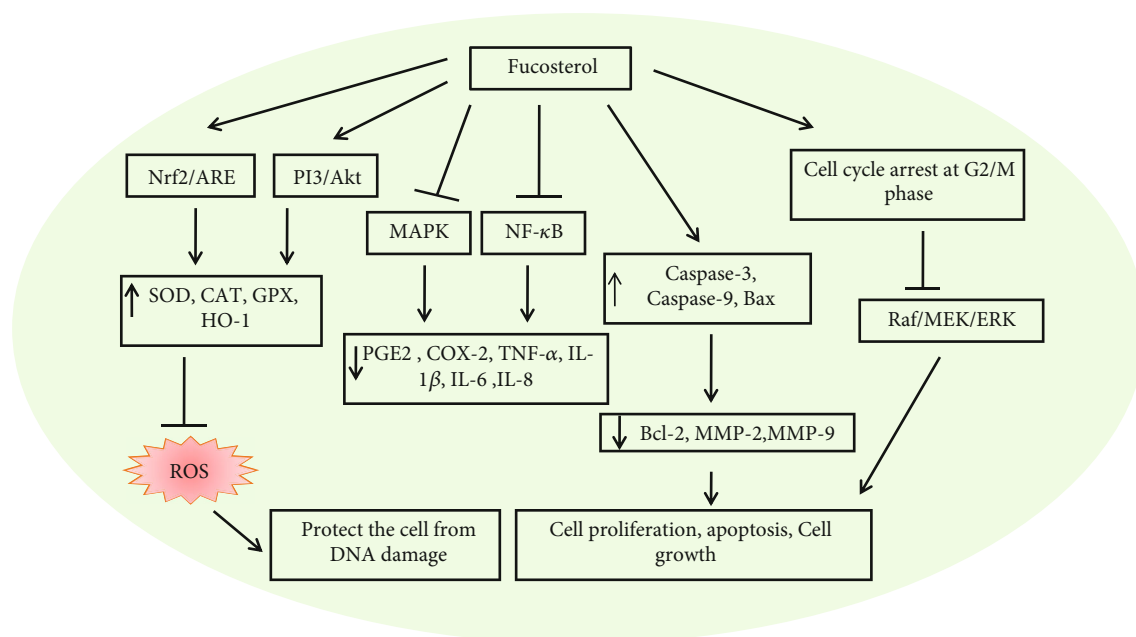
Fucosterol

Nrf2/ARE

PI3/Akt

MAPK

NF-$\kappa$B

Caspase-3, Caspase-9, Bax

Cell cycle arrest at G2/M phase

SOD, CAT, GPX, HO-1

PGE2 , COX-2, TNF-$\alpha$, IL-1$\beta$, IL-6 ,IL-8

Raf/MEK/ERK

Bcl-2, MMP-2,MMP-9

ROS

Protect the cell from DNA damage

Cell proliferation, apoptosis, Cell growth